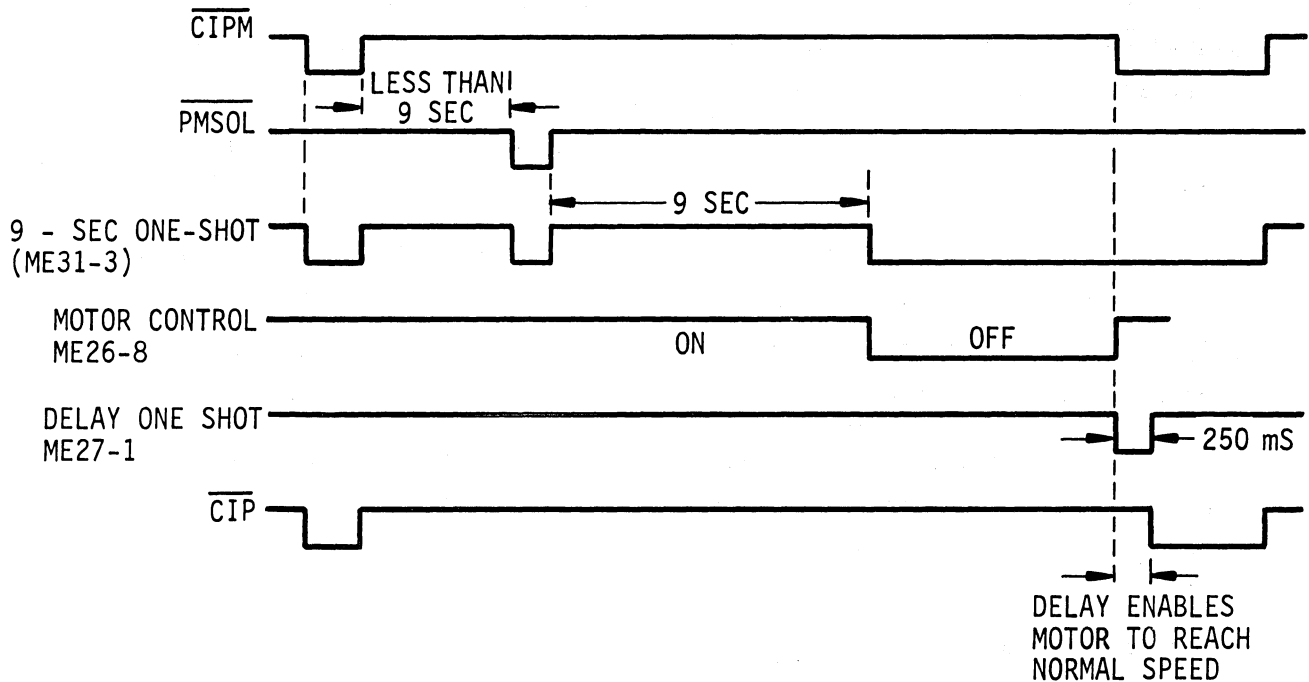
$\overline{\text{CIPM}}$

LESS THAN 9 SEC

$\overline{\text{PMSOL}}$

9 SEC

9 - SEC ONE-SHOT (ME31-3)

MOTOR CONTROL ME26-8

ON

OFF

DELAY ONE SHOT ME27-1

250 mS

$\overline{\text{CIP}}$

DELAY ENABLES MOTOR TO REACH NORMAL SPEED